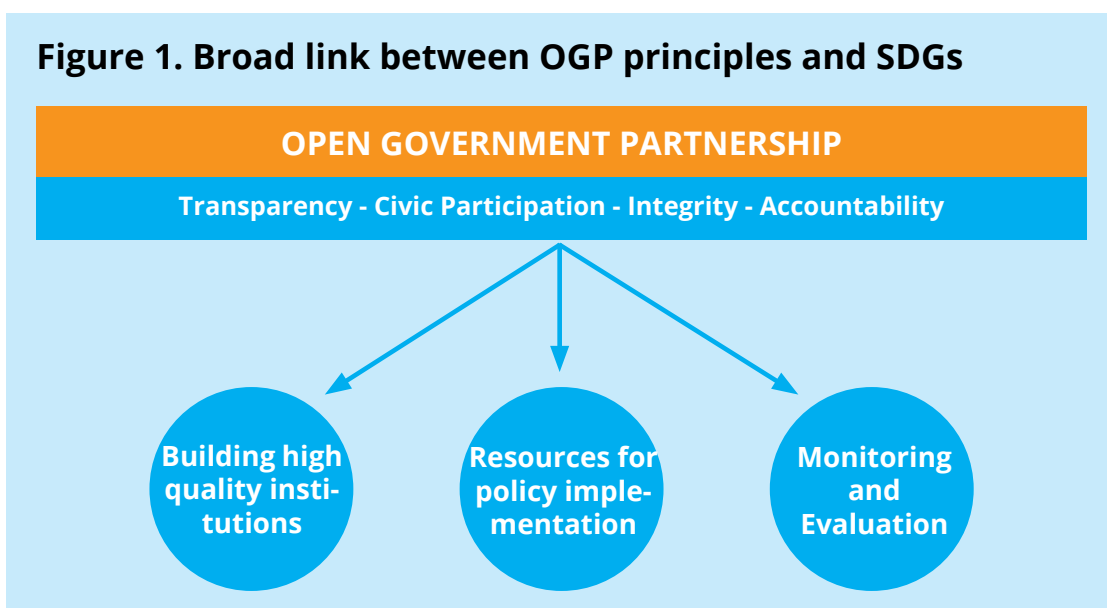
Figure 1. Broad link between OGP principles and SDGs

OPEN GOVERNMENT PARTNERSHIP

Transparency - Civic Participation - Integrity - Accountability

Building high quality institutions

Resources for policy implementation

Monitoring and Evaluation